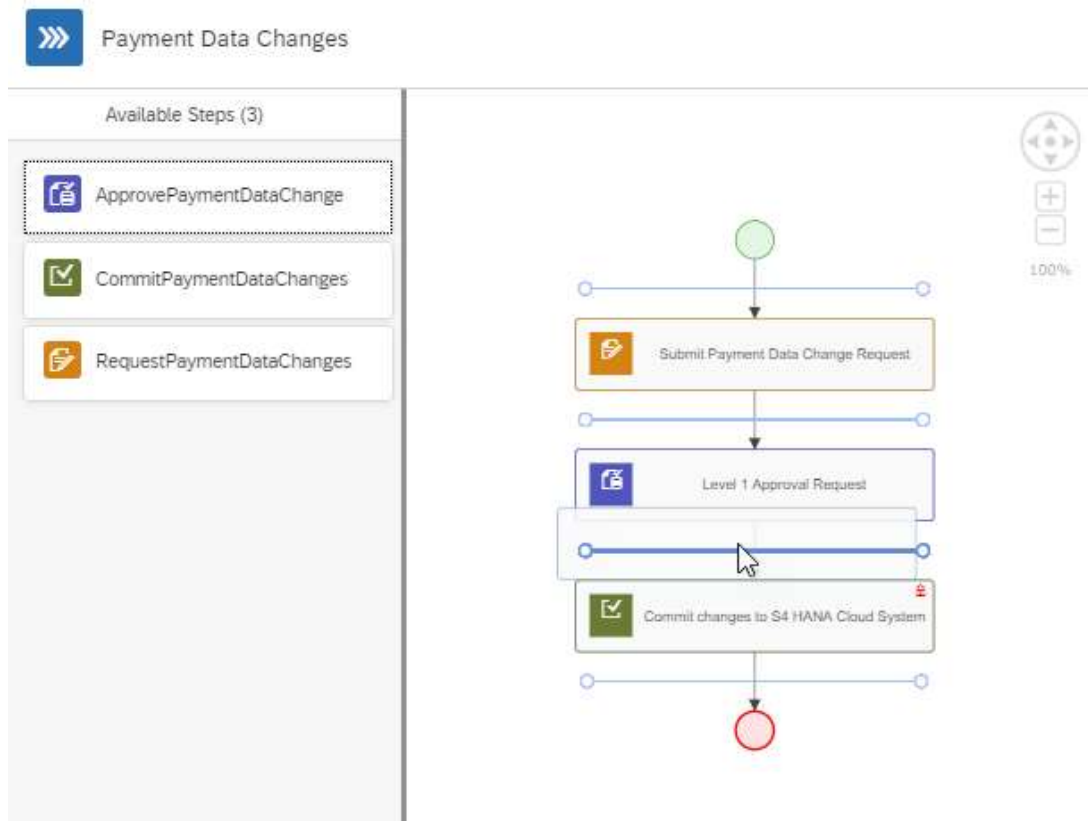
Payment Data Changes

Available Steps (3)

ApprovePaymentDataChange

CommitPaymentDataChanges

RequestPaymentDataChanges

100%

Submit Payment Data Change Request

Level 1 Approval Request

Commit changes to S4 HANA Cloud System